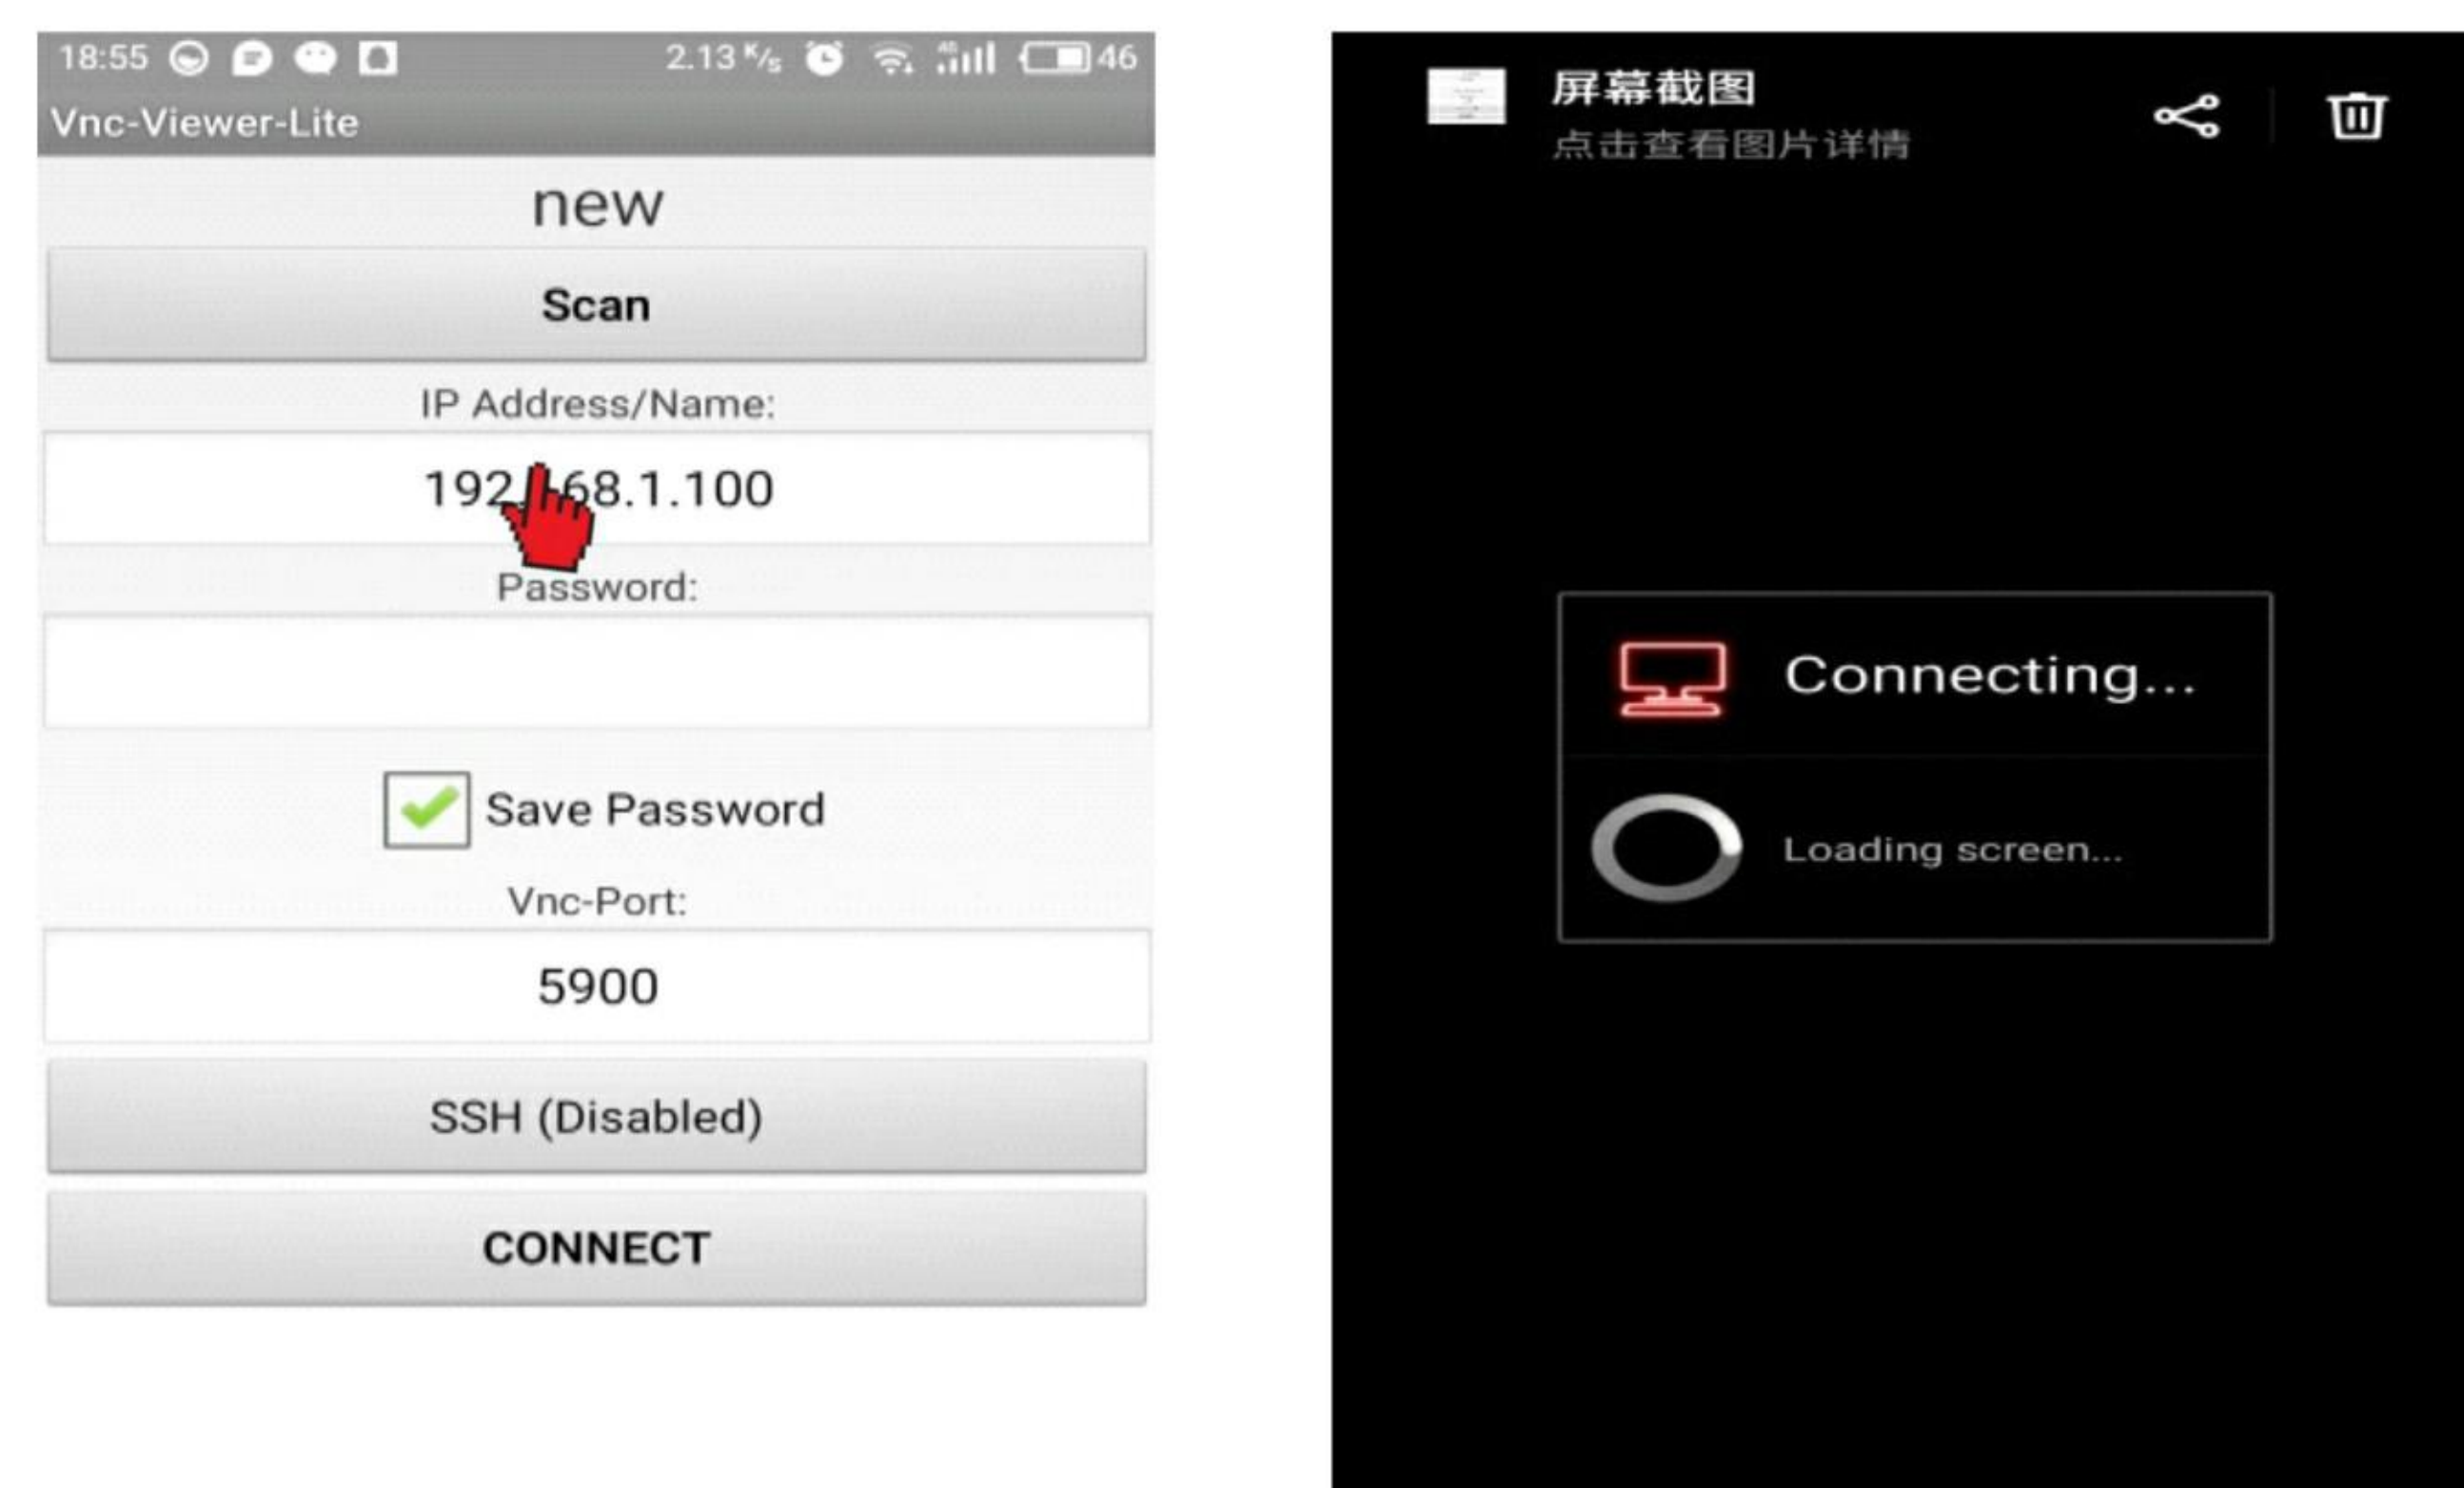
18:55 2.13 K/s 46

Vnc-Viewer-Lite

new

Scan

IP Address/Name:

192.168.1.100

Password:

Save Password

Vnc-Port:

5900

SSH (Disabled)

CONNECT

屏幕截图
点击查看图片详情

Connecting...

Loading screen...